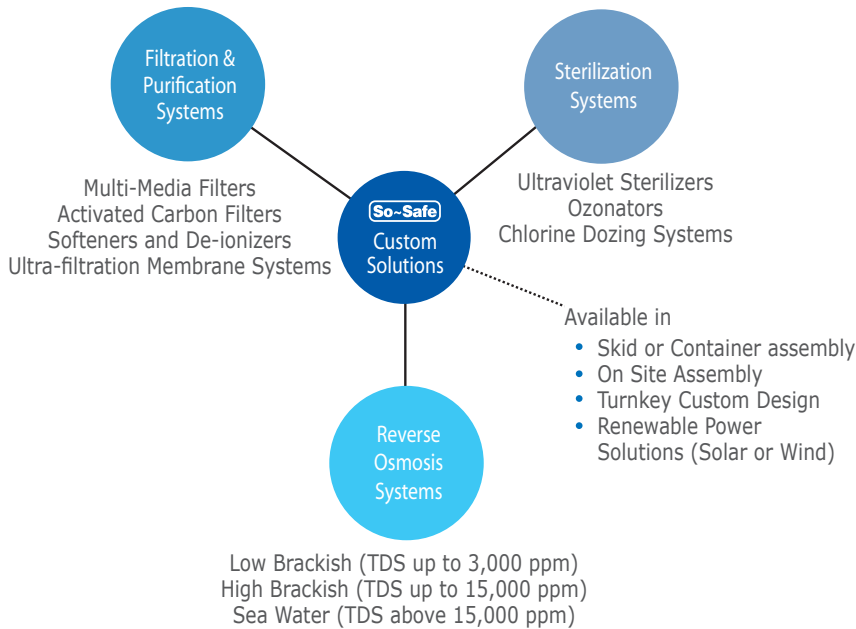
Filtration & Purification Systems

Multi-Media Filters
Activated Carbon Filters
Softeners and De-ionizers
Ultra-filtration Membrane Systems

Sterilization Systems

Ultraviolet Sterilizers
Ozonators
Chlorine Dozing Systems

So~Safe
Custom Solutions

Available in
• Skid or Container assembly
• On Site Assembly
• Turnkey Custom Design
• Renewable Power Solutions (Solar or Wind)

Reverse Osmosis Systems

Low Brackish (TDS up to 3,000 ppm)
High Brackish (TDS up to 15,000 ppm)
Sea Water (TDS above 15,000 ppm)